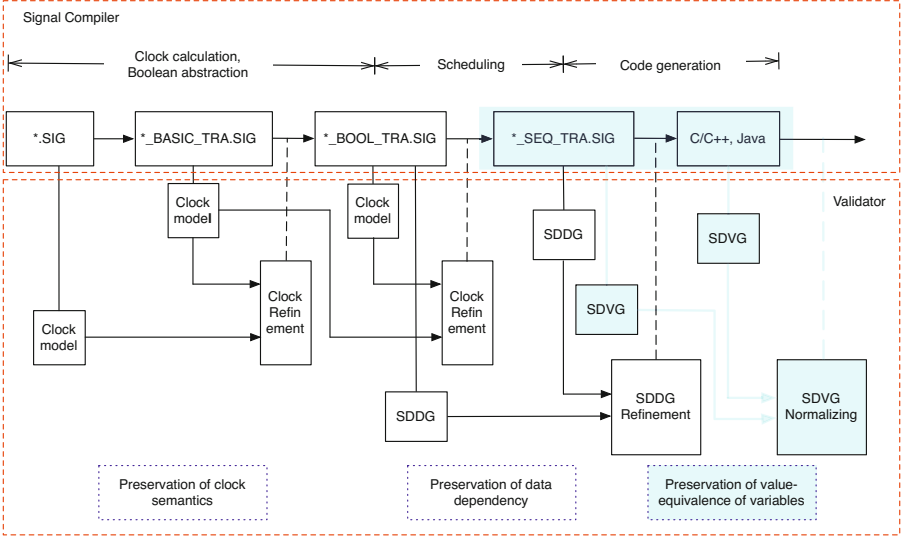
Signal Compiler

Clock calculation, Boolean abstraction

Scheduling

Code generation

*.SIG

*_BASIC_TRA.SIG

*_BOOL_TRA.SIG

*_SEQ_TRA.SIG

C/C++, Java

Validator

Clock model

Clock model

SDDG

SDVG

Clock Refinement

Clock Refinement

SDVG

Clock model

SDDG Refinement

SDVG Normalizing

SDDG

Preservation of clock semantics

Preservation of data dependency

Preservation of value-equivalence of variables